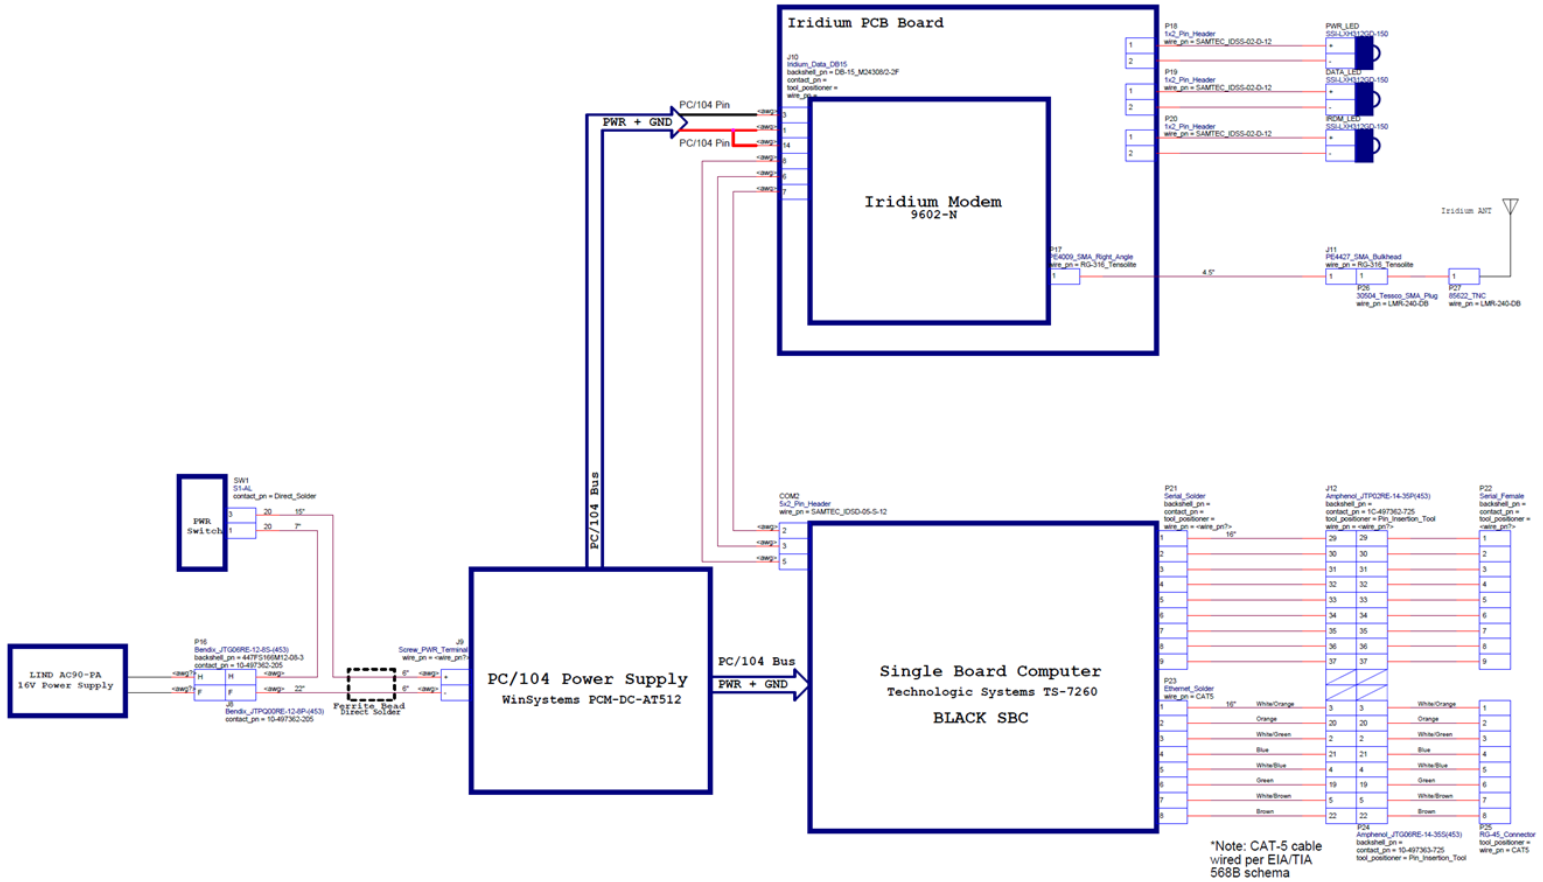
Iridium PCB Board

J10
Iridium_Data_DB15
backshell_pn = DB-15_M24308/2-2F
contact_pn =
tool_positioner =
wire_pn =

PC/104 Pin
PWR + GND
PC/104 Pin

<awg> 3
<awg> 1
<awg> 14
<awg> 8
<awg> 6
<awg> 7

Iridium Modem
9602-N

P18
1x2_Pin_Header
wire_pn = SAMTEC_IDSS-02-D-12

PWR_LED
SSI-LXH312GD-150

P19
1x2_Pin_Header
wire_pn = SAMTEC_IDSS-02-D-12

DATA_LED
SSI-LXH312GD-150

P20
1x2_Pin_Header
wire_pn = SAMTEC_IDSS-02-D-12

IRDM_LED
SSI-LXH312GD-150

Iridium ANT

P17
PE4009_SMA_Right_Angle
wire_pn = RG-316_Tensolite

4.5"

J11
PE4427_SMA_Bulkhead
wire_pn = RG-316_Tensolite

P26
30504_Tessco_SMA_Plug
wire_pn = LMR-240-DB

P27
85622_TNC
wire_pn = LMR-240-DB

SW1
S1-AL
contact_pn = Direct_Solder

PWR Switch

20 15"
20 7"

PC/104 Bus

COM2
5x2_Pin_Header
wire_pn = SAMTEC_IDSD-05-S-12

<awg> 2
<awg> 3
<awg> 5

P21
Serial_Solder
backshell_pn =
contact_pn =
tool_positioner =
wire_pn = <wire_pn?>

16"

J12
Amphenol_JTP02RE-14-35P(453)
backshell_pn =
contact_pn = 1C-497362-725
tool_positioner = Pin_Insertion_Tool
wire_pn = <wire_pn?>

P22
Serial_Female
backshell_pn =
contact_pn =
tool_positioner =
wire_pn = <wire_pn?>

P16
Bendix_JTG06RE-12-8S-(453)
backshell_pn = 447FS166M12-08-3
contact_pn = 10-497362-205

LIND AC90-PA
16V Power Supply

<awg?> H H <awg>
<awg?> F F <awg> 22"

J8
Bendix_JTPQ00RE-12-8P-(453)
contact_pn = 10-497362-205

Ferrite Bead
Direct Solder

J9
Screw_PWR_Terminal
wire_pn = <wire_pn?>

6" <awg> +
6" <awg> -

PC/104 Power Supply
WinSystems PCM-DC-AT512

PC/104 Bus
PWR + GND

Single Board Computer
Technologic Systems TS-7260
BLACK SBC

P23
Ethernet_Solder
wire_pn = CAT5

16"
White/Orange
Orange
White/Green
Blue
White/Blue
Green
White/Brown
Brown

P24
Amphenol_JTG06RE-14-35S(453)
backshell_pn =
contact_pn = 10-497363-725
tool_positioner = Pin_Insertion_Tool

P25
RG-45_Connector
tool_positioner =
wire_pn = CAT5

*Note: CAT-5 cable wired per EIA/TIA 568B schema